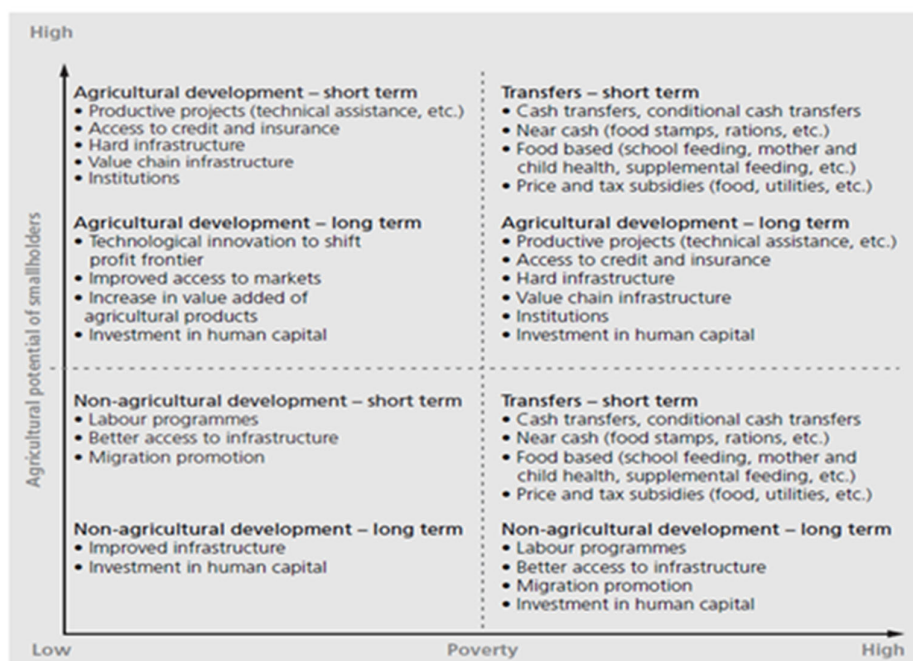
High

Agricultural development – short term
• Productive projects (technical assistance, etc.)
• Access to credit and insurance
• Hard infrastructure
• Value chain infrastructure
• Institutions

Agricultural development – long term
• Technological innovation to shift profit frontier
• Improved access to markets
• Increase in value added of agricultural products
• Investment in human capital

Non-agricultural development – short term
• Labour programmes
• Better access to infrastructure
• Migration promotion

Non-agricultural development – long term
• Improved infrastructure
• Investment in human capital

Transfers – short term
• Cash transfers, conditional cash transfers
• Near cash (food stamps, rations, etc.)
• Food based (school feeding, mother and child health, supplemental feeding, etc.)
• Price and tax subsidies (food, utilities, etc.)

Agricultural development – long term
• Productive projects (technical assistance, etc.)
• Access to credit and insurance
• Hard infrastructure
• Value chain infrastructure
• Institutions
• Investment in human capital

Transfers – short term
• Cash transfers, conditional cash transfers
• Near cash (food stamps, rations, etc.)
• Food based (school feeding, mother and child health, supplemental feeding, etc.)
• Price and tax subsidies (food, utilities, etc.)

Non-agricultural development – long term
• Labour programmes
• Better access to infrastructure
• Migration promotion
• Investment in human capital

Agricultural potential of smallholders

Low
Poverty
High